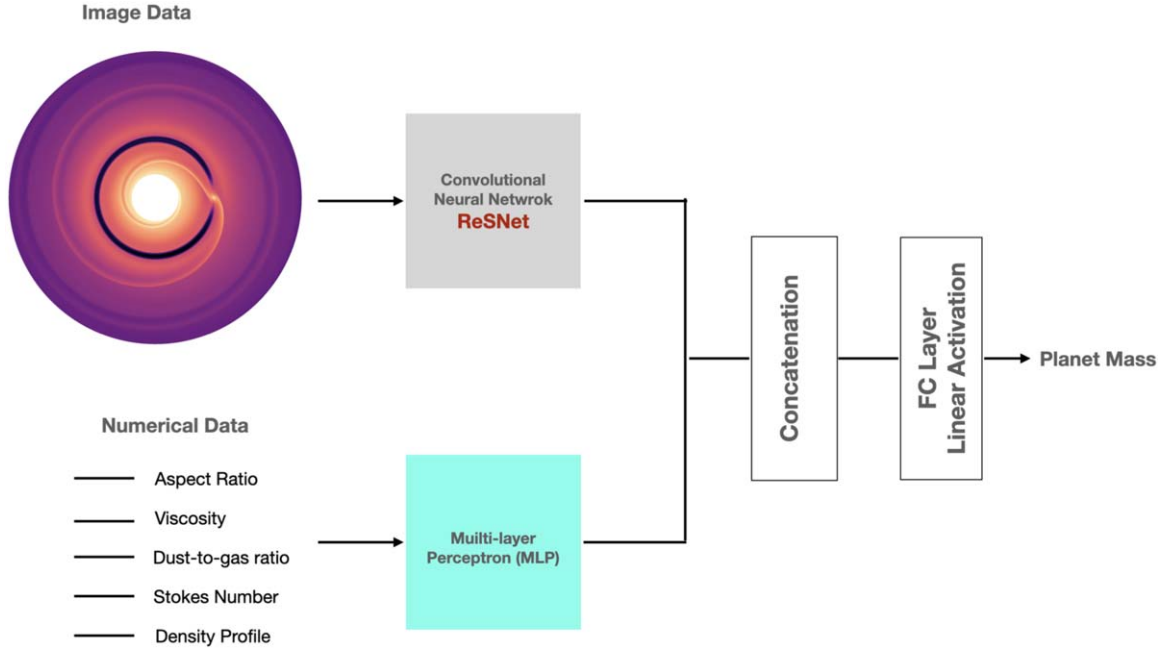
Image Data

Convolutional Neural Netwrok
ReSNet

Concatenation

FC Layer
Linear Activation

Planet Mass

Numerical Data

Aspect Ratio

Viscosity

Dust-to-gas ratio

Stokes Number

Density Profile

Muilti-layer Perceptron (MLP)